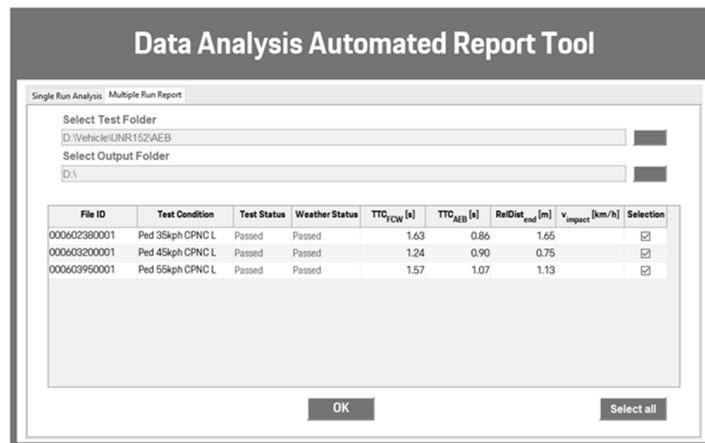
Data Analysis Automated Report Tool

Single Run Analysis | Multiple Run Report

Select Test Folder

D:\Vehicle\UNR152\AEB

Select Output Folder

D:\

| File ID | Test Condition | Test Status | Weather Status | $TTC_{FCW}$ [s] | $TTC_{AEB}$ [s] | $RelDist_{end}$ [m] | $v_{impact}$ [km/h] | Selection |
|---|---|---|---|---|---|---|---|---|
| 000602380001 | Ped 35kph CPNC L | Passed | Passed | 1.63 | 0.86 | 1.65 | | ☑ |
| 000603200001 | Ped 45kph CPNC L | Passed | Passed | 1.24 | 0.90 | 0.75 | | ☑ |
| 000603950001 | Ped 55kph CPNC L | Passed | Passed | 1.57 | 1.07 | 1.13 | | ☑ |

OK

Select all